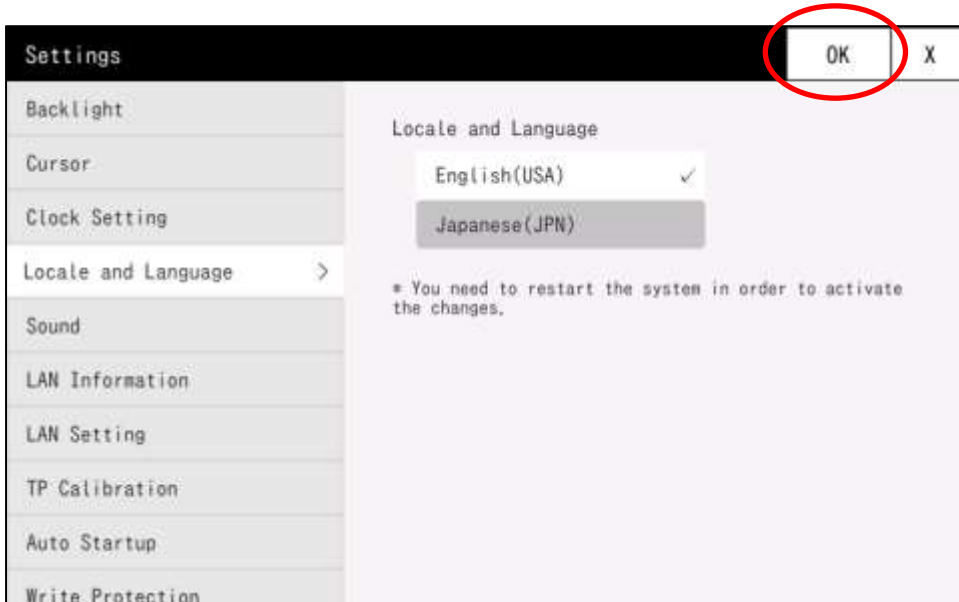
Settings

OK

X

Backlight

Cursor

Clock Setting

Locale and Language >

Sound

LAN Information

LAN Setting

TP Calibration

Auto Startup

Write Protection

Locale and Language

English(USA) ✓

Japanese(JPN)

* You need to restart the system in order to activate the changes.